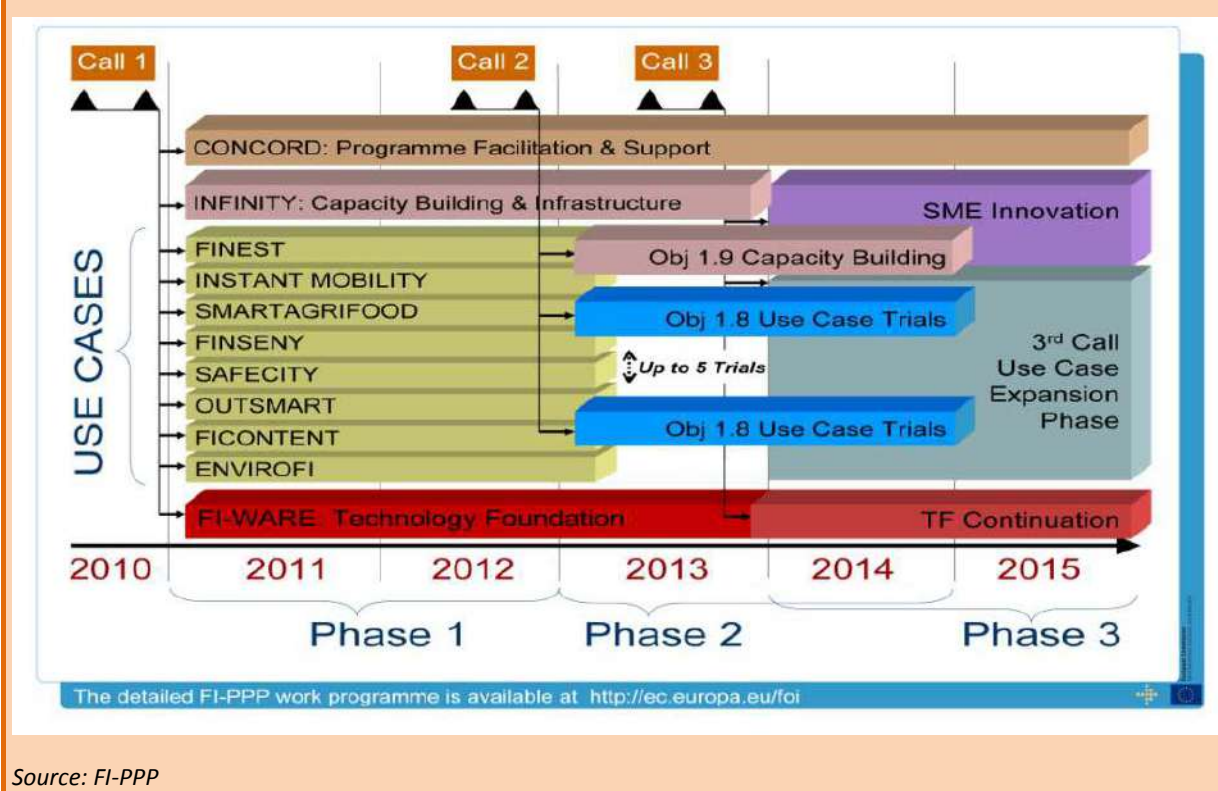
Call 1
Call 2
Call 3

CONCORD: Programme Facilitation & Support
INFINITY: Capacity Building & Infrastructure
SME Innovation

USE CASES
FINEST
INSTANT MOBILITY
SMARTAGRIFOOD
FINSENY
SAFECITY
OUTSMART
FICONTENT
ENVIROFI

Obj 1.9 Capacity Building
Obj 1.8 Use Case Trials
Up to 5 Trials
Obj 1.8 Use Case Trials
3$^{rd}$ Call Use Case Expansion Phase

FI-WARE: Technology Foundation
TF Continuation

2010 2011 2012 2013 2014 2015

Phase 1 Phase 2 Phase 3

The detailed FI-PPP work programme is available at http://ec.europa.eu/foi

Source: FI-PPP